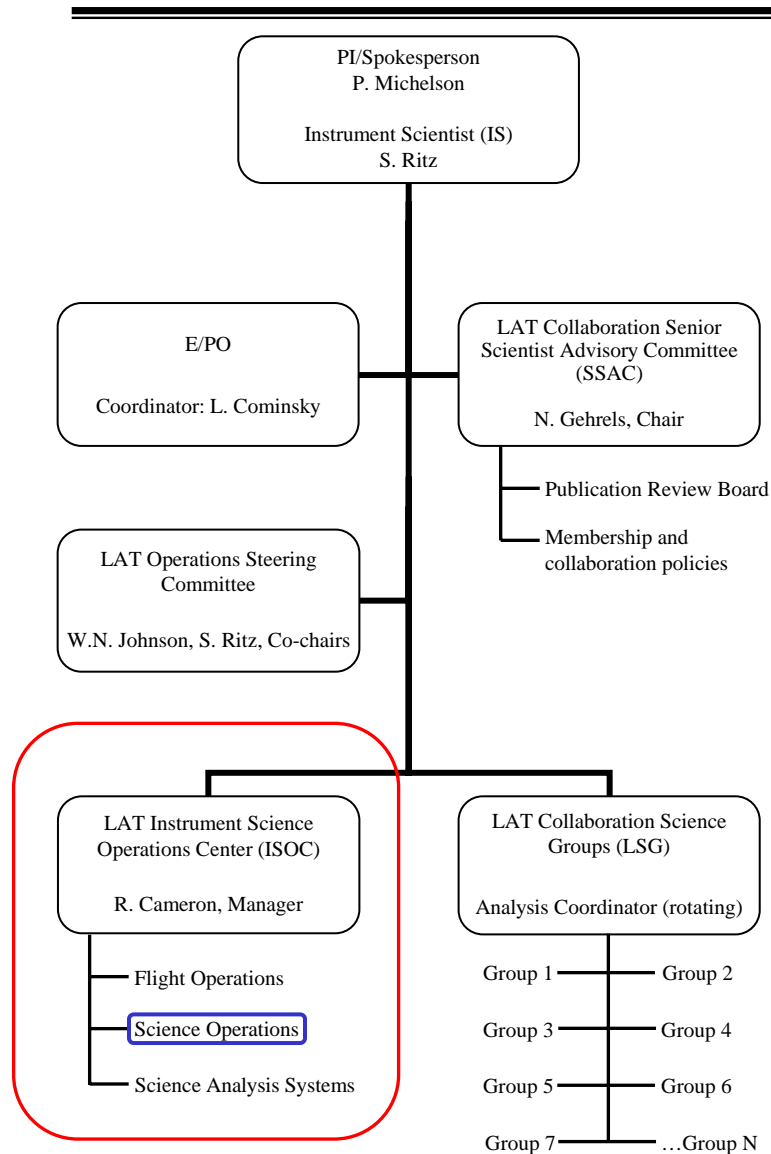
PI/Spokesperson
P. Michelson

Instrument Scientist (IS)
S. Ritz

E/PO

Coordinator: L. Cominsky

LAT Collaboration Senior Scientist Advisory Committee (SSAC)

N. Gehrels, Chair

Publication Review Board

Membership and collaboration policies

LAT Operations Steering Committee

W.N. Johnson, S. Ritz, Co-chairs

LAT Instrument Science Operations Center (ISOC)

R. Cameron, Manager

Flight Operations

Science Operations

Science Analysis Systems

LAT Collaboration Science Groups (LSG)

Analysis Coordinator (rotating)

Group 1
Group 2
Group 3
Group 4
Group 5
Group 6
Group 7
…Group N